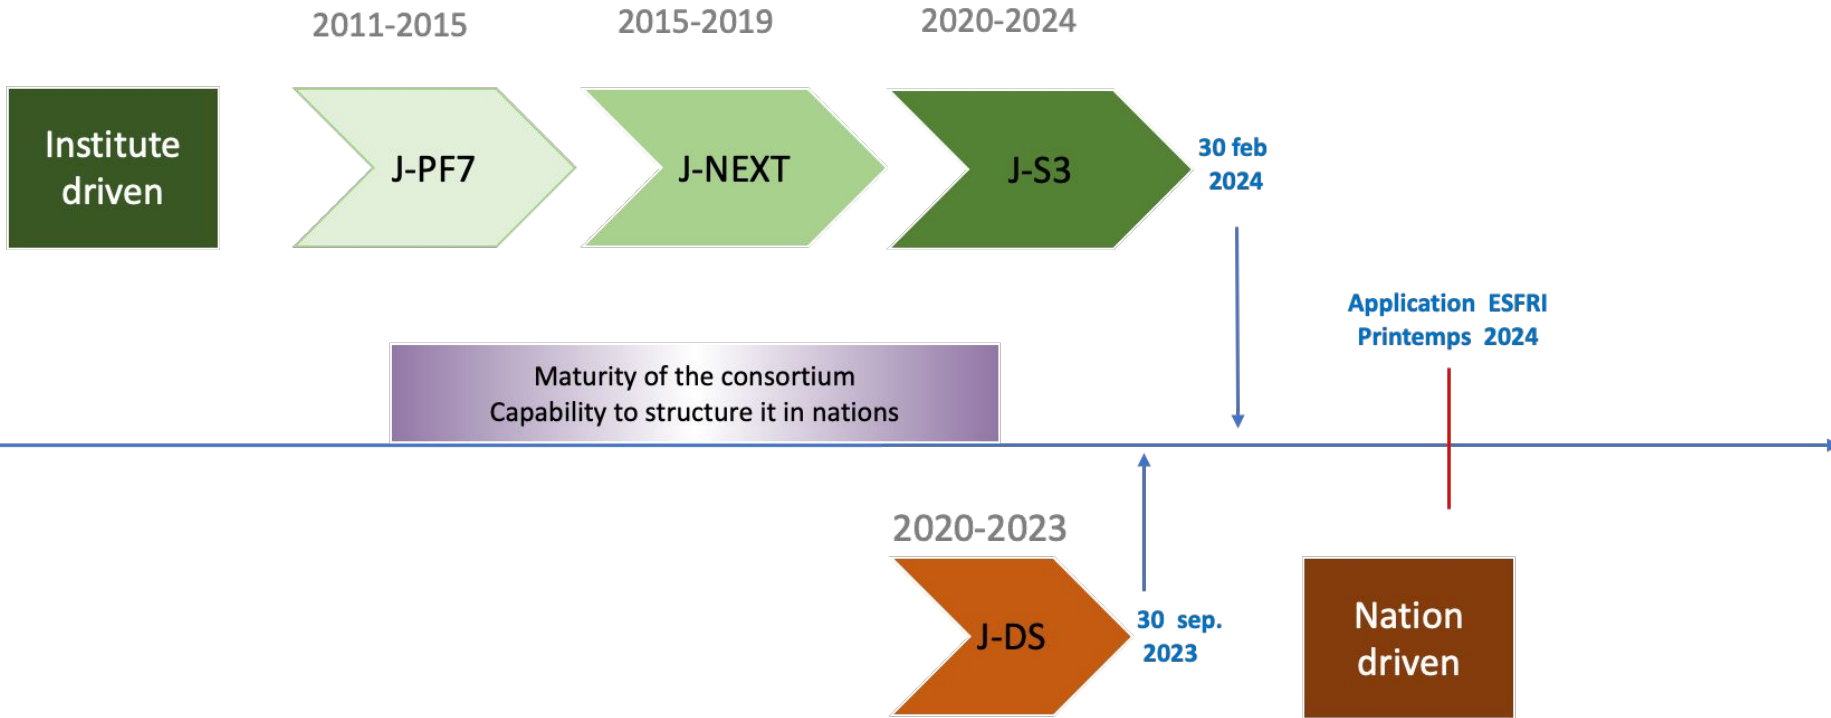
2011-2015 2015-2019 2020-2024

Institute driven

J-PF7

J-NEXT

J-S3

30 feb 2024

Application ESFRI Printemps 2024

Maturity of the consortium
Capability to structure it in nations

2020-2023

J-DS

30 sep. 2023

Nation driven